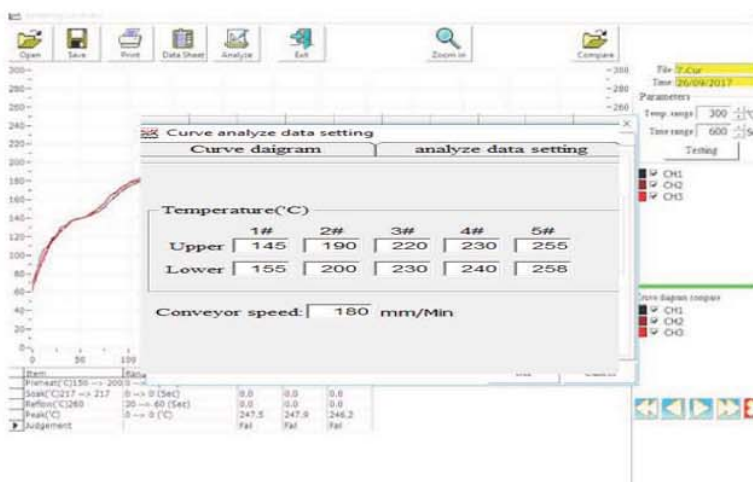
Open Save Print Data Sheet Analyze Exit Zoom in Compare

File 7.Cur
Time 26/09/2017
Parameters
Temp. range 300
Time range 600
Testing

CH1
CH2
CH3

300
280
260
240
220
200
180
160
140
120
100
80
60
40
20
0

0 50 100

Curve analyze data setting

Curve daigram | analyze data setting

Temperature('C)

| | 1# | 2# | 3# | 4# | 5# |
|---|---|---|---|---|---|
| Upper | 145 | 190 | 220 | 230 | 255 |
| Lower | 155 | 200 | 230 | 240 | 258 |

Conveyor speed: 180 mm/Min

| Item | | | | |
|---|---|---|---|---|
| Preheat('C)150 --> 200 | 0 --> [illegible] | | | |
| Soak('C)217 --> 217 | 0 --> 0 (Sec) | 0.0 | 0.0 | 0.0 |
| Reflow('C)260 | 20 --> 60 (Sec) | 0.0 | 0.0 | 0.0 |
| Peak('C) | 0 --> 0 ('C) | 247.5 | 247.9 | 246.2 |
| Judgement | | Fail | Fail | Fail |

Curve diagram compare
CH1
CH2
CH3